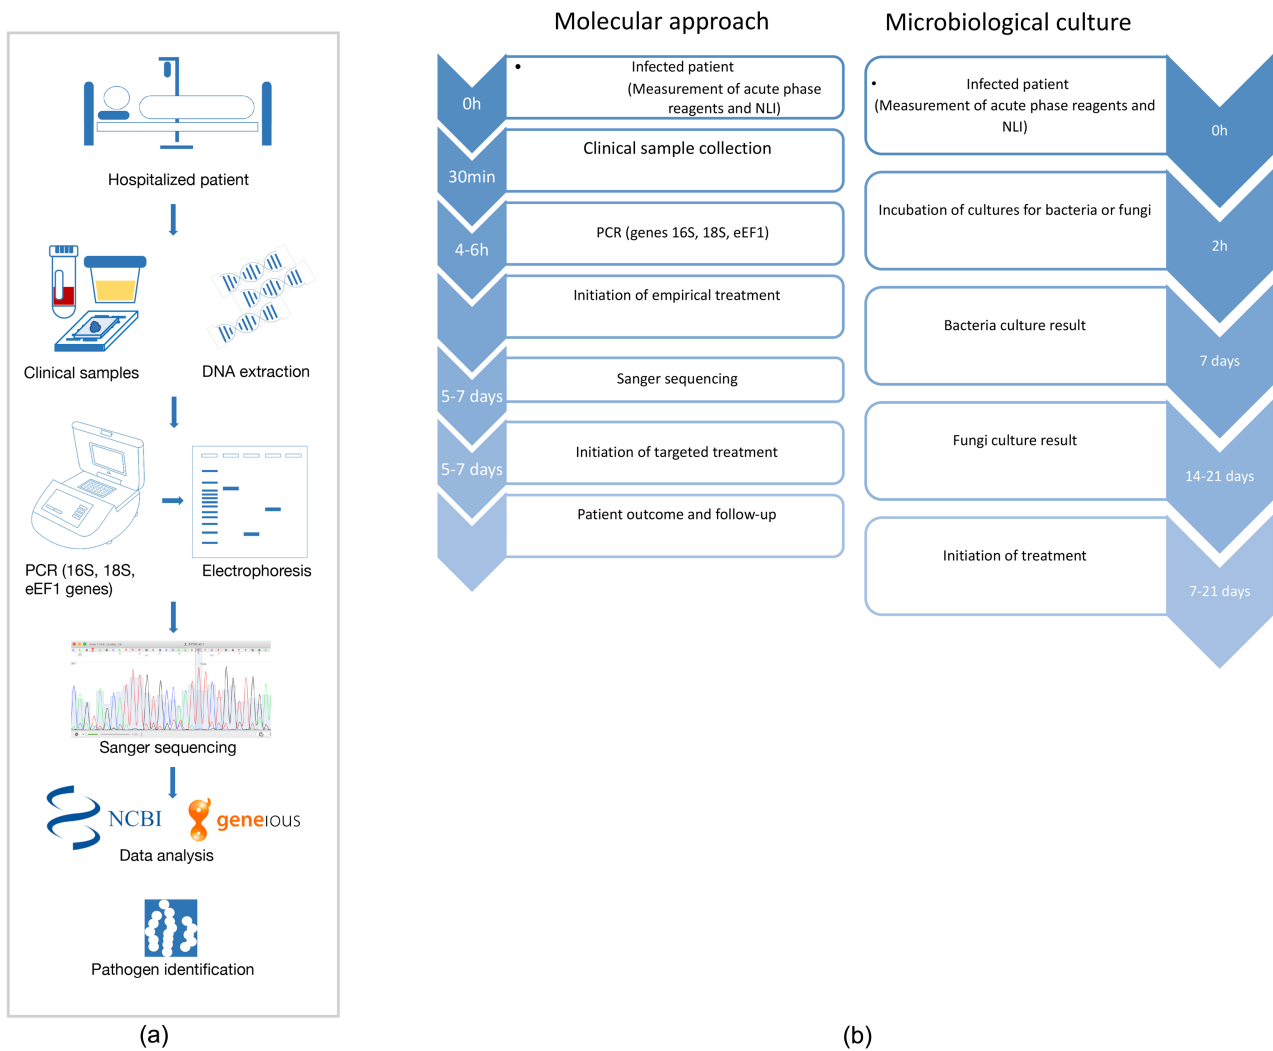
Hospitalized patient

Clinical samples

DNA extraction

PCR (16S, 18S, eEF1 genes)

Electrophoresis

Sanger sequencing

NCBI

geneious

Data analysis

Pathogen identification

(a)

Molecular approach

0h

• Infected patient (Measurement of acute phase reagents and NLI)

30min

Clinical sample collection

4-6h

PCR (genes 16S, 18S, eEF1)

Initiation of empirical treatment

5-7 days

Sanger sequencing

5-7 days

Initiation of targeted treatment

Patient outcome and follow-up

Microbiological culture

• Infected patient (Measurement of acute phase reagents and NLI)

0h

Incubation of cultures for bacteria or fungi

2h

Bacteria culture result

7 days

Fungi culture result

14-21 days

Initiation of treatment

7-21 days

(b)